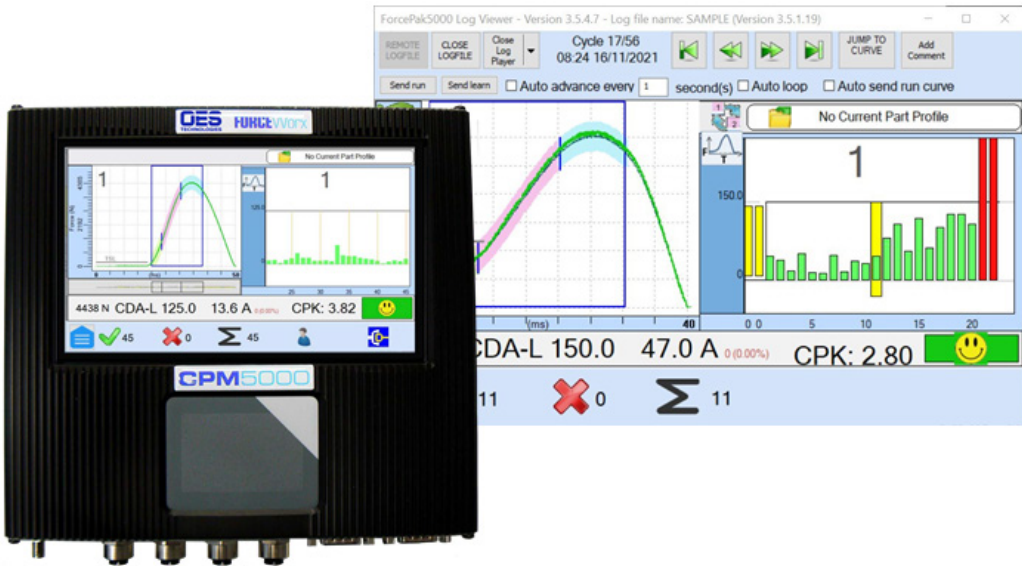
ForcePak5000 Log Viewer - Version 3.5.4.7 - Log file name: SAMPLE (Version 3.5.1.19)

REMOTE LOGFILE
CLOSE LOGFILE
Close Log Player
Cycle 17/56
08:24 16/11/2021
JUMP TO CURVE
Add Comment

Send run
Send learn
Auto advance every 1 second(s)
Auto loop
Auto send run curve

No Current Part Profile

1
150.0
0
0 0
5
10
15
20
(ms)
40

CDA-L 150.0
47.0 A 0 (0.00%)
CPK: 2.80

11
0
11

OES TECHNOLOGIES
FORCEWorx

No Current Part Profile
1
1
125.0
(ms)
50
25
30
35
40
45
4438 N
CDA-L 125.0
13.6 A 0 (0.00%)
CPK: 3.82
45
0
45

CPM5000